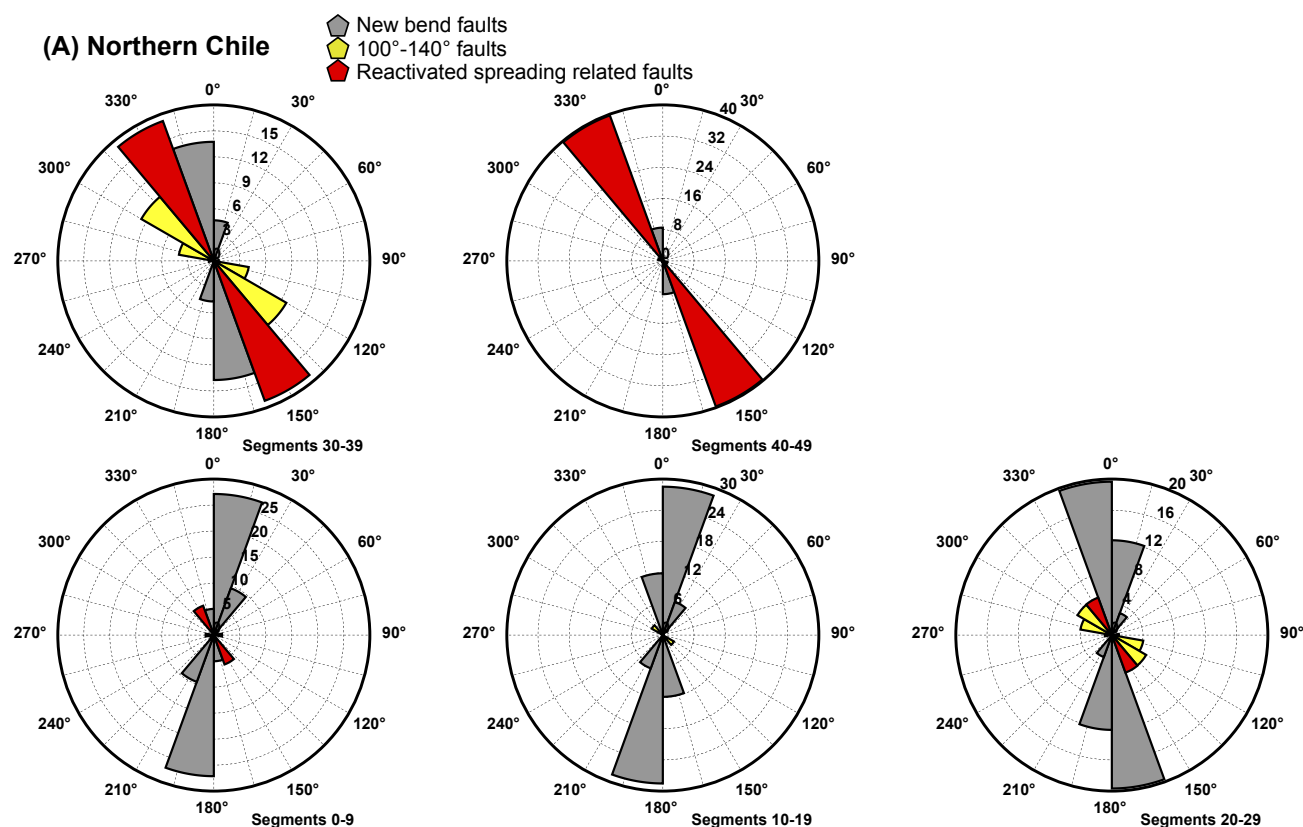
(A) Northern Chile

New bend faults
100°-140° faults
Reactivated spreading related faults

0°
30°
60°
90°
120°
150°
180°
210°
240°
270°
300°
330°
15
12
9
6
3
Segments 30-39

0°
30°
60°
90°
120°
150°
180°
210°
240°
270°
300°
330°
40
32
24
16
8
0
Segments 40-49

0°
30°
60°
90°
120°
150°
180°
210°
240°
270°
300°
330°
25
20
15
10
5
0
Segments 0-9

0°
30°
60°
90°
120°
150°
180°
210°
240°
270°
300°
330°
30
24
18
12
6
0
Segments 10-19

0°
30°
60°
90°
120°
150°
180°
210°
240°
270°
300°
330°
20
16
12
8
4
0
Segments 20-29